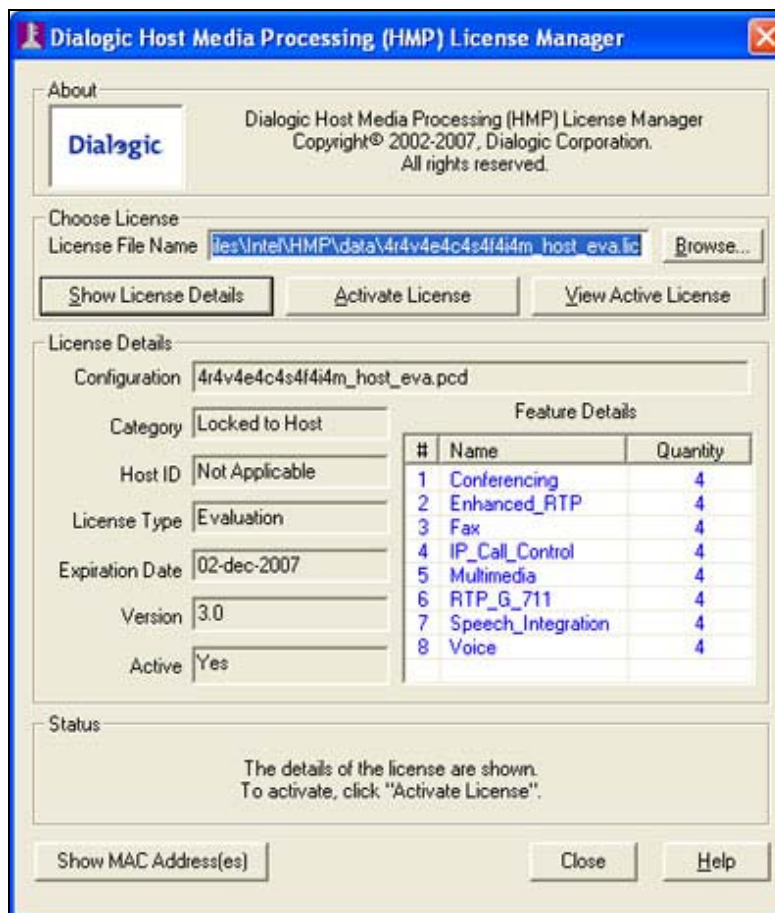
Dialogic Host Media Processing (HMP) License Manager

About

Dialogic

Dialogic Host Media Processing (HMP) License Manager
Copyright® 2002-2007, Dialogic Corporation.
All rights reserved.

Choose License

License File Name iles\Intel\HMP\data\4r4v4e4c4s4f4i4m_host_eva.lic

Browse...

Show License Details

Activate License

View Active License

License Details

Configuration 4r4v4e4c4s4f4i4m_host_eva.pcd

Category Locked to Host

Host ID Not Applicable

License Type Evaluation

Expiration Date 02-dec-2007

Version 3.0

Active Yes

Feature Details

| # | Name | Quantity |
|---|---|---|
| 1 | Conferencing | 4 |
| 2 | Enhanced_RTP | 4 |
| 3 | Fax | 4 |
| 4 | IP_Call_Control | 4 |
| 5 | Multimedia | 4 |
| 6 | RTP_G_711 | 4 |
| 7 | Speech_Integration | 4 |
| 8 | Voice | 4 |

Status

The details of the license are shown.
To activate, click "Activate License".

Show MAC Address(es)

Close

Help